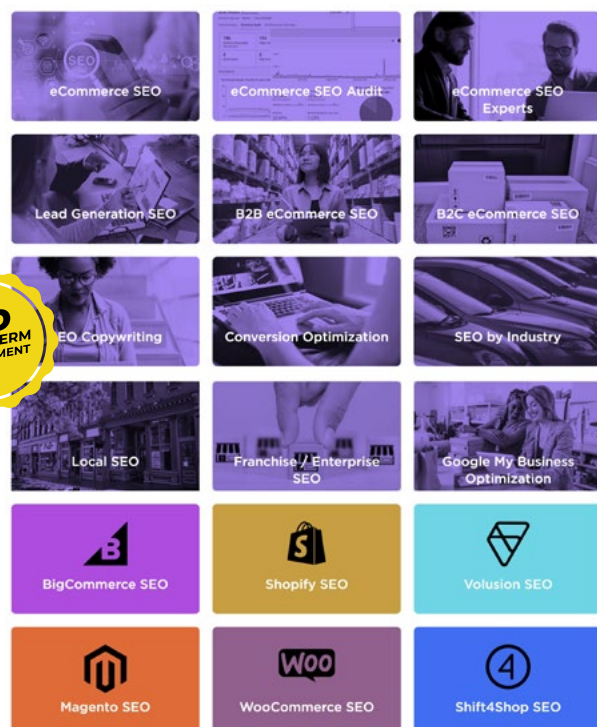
eCommerce SEO

eCommerce SEO Audit

eCommerce SEO Experts

Lead Generation SEO

B2B eCommerce SEO

B2C eCommerce SEO

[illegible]EO Copywriting

Conversion Optimization

SEO by Industry

Local SEO

Franchise / Enterprise SEO

Google My Business Optimization

BigCommerce SEO

Shopify SEO

Volusion SEO

Magento SEO

WOO

WooCommerce SEO

Shift4Shop SEO

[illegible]ERM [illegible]MENT